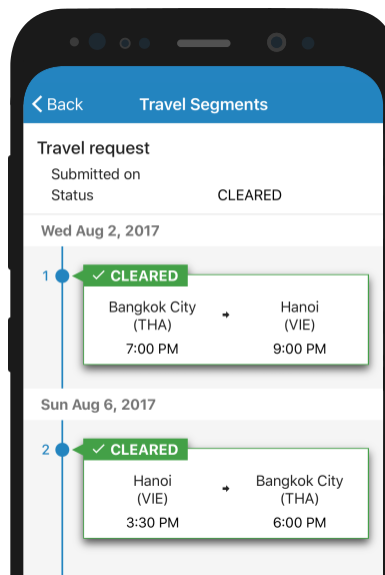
< Back Travel Segments

Travel request
Submitted on
Status CLEARED

Wed Aug 2, 2017

1 ✓ CLEARED
Bangkok City (THA) → Hanoi (VIE)
7:00 PM 9:00 PM

Sun Aug 6, 2017

2 ✓ CLEARED
Hanoi (VIE) → Bangkok City (THA)
3:30 PM 6:00 PM